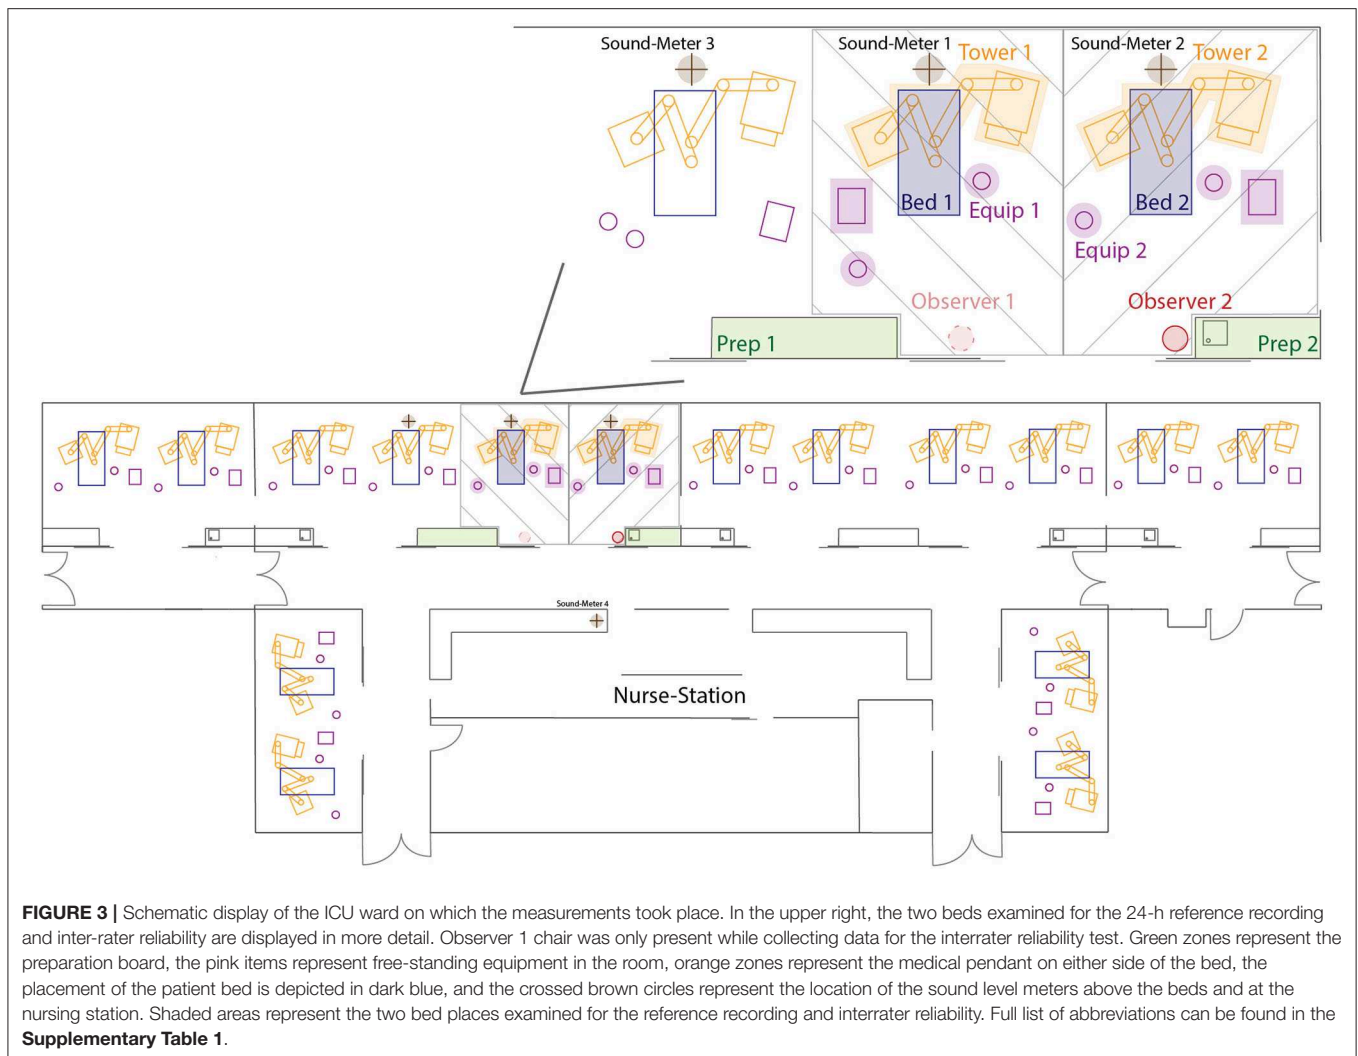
Sound-Meter 3

Sound-Meter 1 Tower 1

Sound-Meter 2 Tower 2

Bed 1 Equip 1

Bed 2

Equip 2

Observer 1

Observer 2

Prep 1

Prep 2

Sound-Meter 4

Nurse-Station

**FIGURE 3 |** Schematic display of the ICU ward on which the measurements took place. In the upper right, the two beds examined for the 24-h reference recording and inter-rater reliability are displayed in more detail. Observer 1 chair was only present while collecting data for the interrater reliability test. Green zones represent the preparation board, the pink items represent free-standing equipment in the room, orange zones represent the medical pendant on either side of the bed, the placement of the patient bed is depicted in dark blue, and the crossed brown circles represent the location of the sound level meters above the beds and at the nursing station. Shaded areas represent the two bed places examined for the reference recording and interrater reliability. Full list of abbreviations can be found in the **Supplementary Table 1**.